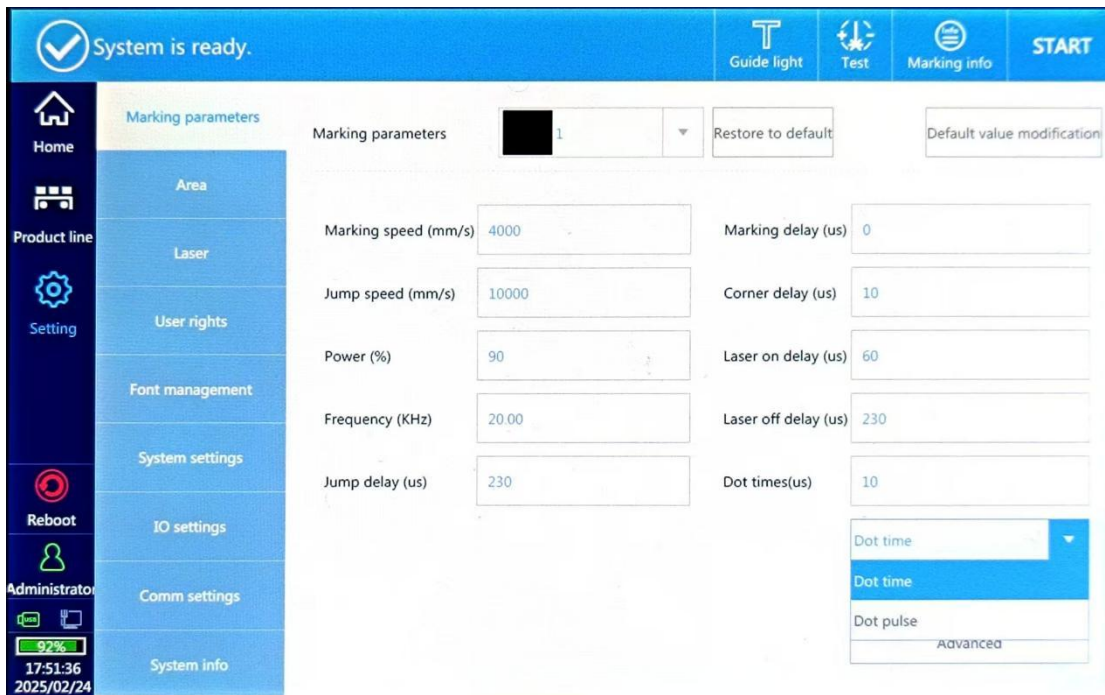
System is ready.

Guide light | Test | Marking info | START

Home
Product line
Setting
Reboot
Administrator
USB
92%
17:51:36
2025/02/24

Marking parameters
Area
Laser
User rights
Font management
System settings
IO settings
Comm settings
System info

Marking parameters 1 Restore to default Default value modification

Marking speed (mm/s) 4000
Jump speed (mm/s) 10000
Power (%) 90
Frequency (KHz) 20.00
Jump delay (us) 230

Marking delay (us) 0
Corner delay (us) 10
Laser on delay (us) 60
Laser off delay (us) 230
Dot times(us) 10

Dot time
Dot time
Dot pulse
Advanced